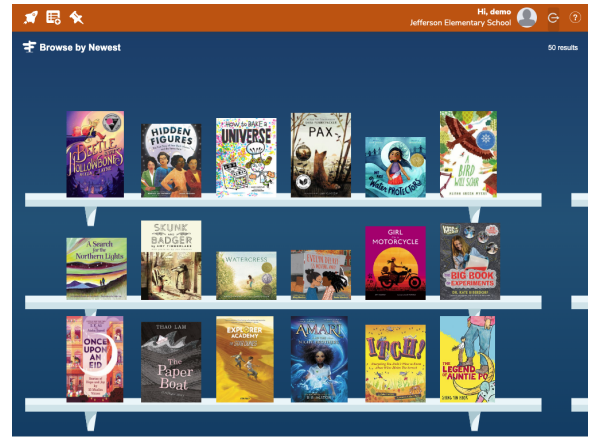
Hi, demo
Jefferson Elementary School

Browse by Newest

50 results

Beetle & the Hollowbones

Hidden Figures

How to Bake a Universe

Pax

We Are Water Protectors

A Bird Will Soar

A Search for the Northern Lights

Skunk and Badger

Watercress

Girl on a Motorcycle

Big Book of Experiments

Once Upon an Eid

The Paper Boat

Explorer Academy

Amari

Itch!

The Legend of Auntie Po